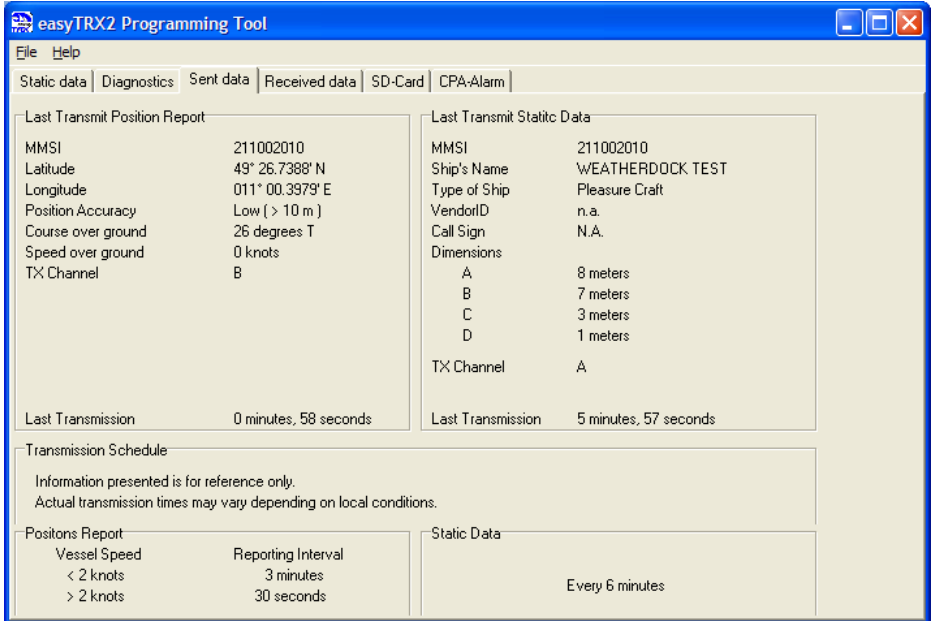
easyTRX2 Programming Tool

File Help

Static data | Diagnostics | Sent data | Received data | SD-Card | CPA-Alarm

Last Transmit Position Report

| | |
|---|---|
| MMSI | 211002010 |
| Latitude | 49° 26.7388' N |
| Longitude | 011° 00.3979' E |
| Position Accuracy | Low ( > 10 m ) |
| Course over ground | 26 degrees T |
| Speed over ground | 0 knots |
| TX Channel | B |
| Last Transmission | 0 minutes, 58 seconds |

Last Transmit Statitc Data

| | |
|---|---|
| MMSI | 211002010 |
| Ship's Name | WEATHERDOCK TEST |
| Type of Ship | Pleasure Craft |
| VendorID | n.a. |
| Call Sign | N.A. |
| Dimensions | |
| A | 8 meters |
| B | 7 meters |
| C | 3 meters |
| D | 1 meters |
| TX Channel | A |
| Last Transmission | 5 minutes, 57 seconds |

Transmission Schedule

Information presented is for reference only.
Actual transmission times may vary depending on local conditions.

Positons Report

| Vessel Speed | Reporting Interval |
|---|---|
| < 2 knots | 3 minutes |
| > 2 knots | 30 seconds |

Static Data

Every 6 minutes